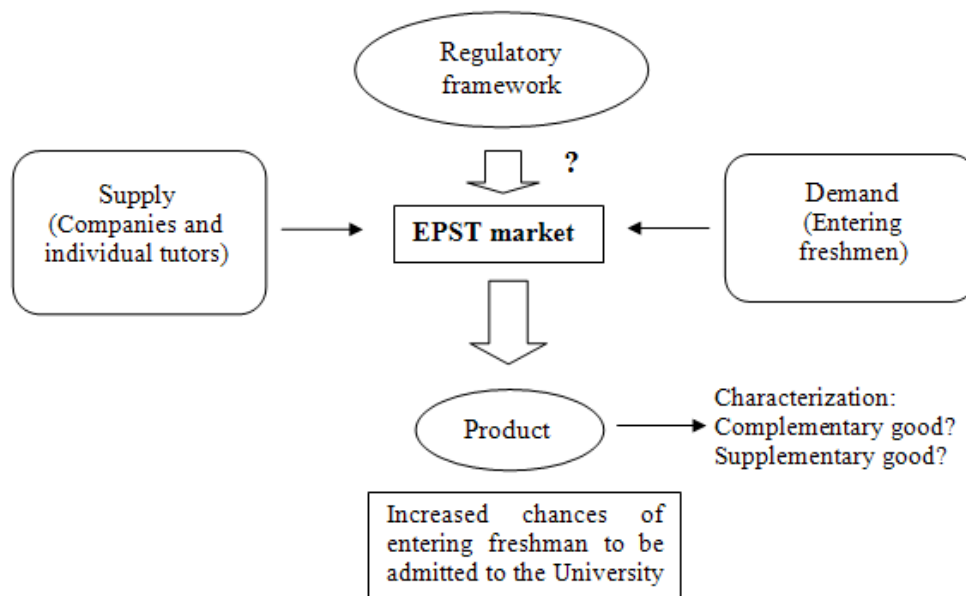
Regulatory framework

?

Supply (Companies and individual tutors)

EPST market

Demand (Entering freshmen)

Product

Characterization:
Complementary good?
Supplementary good?

Increased chances of entering freshman to be admitted to the University